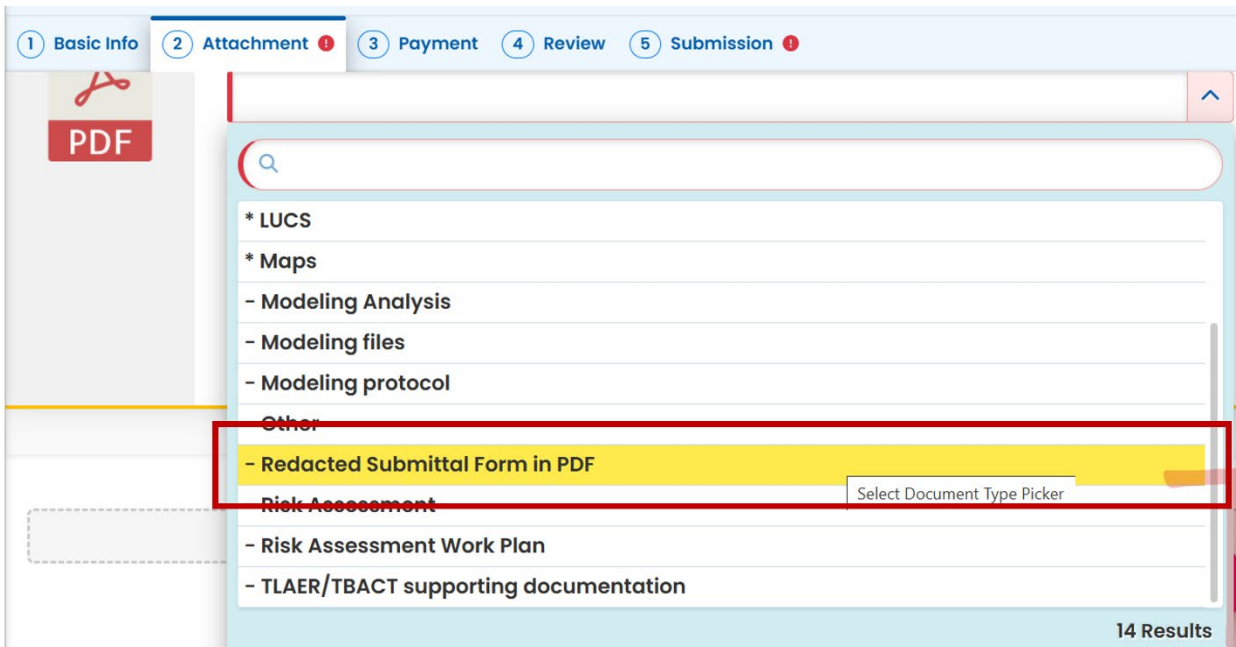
1 Basic Info 2 Attachment 3 Payment 4 Review 5 Submission

PDF

* LUCS
* Maps
- Modeling Analysis
- Modeling files
- Modeling protocol
- Other
- Redacted Submittal Form in PDF
- Risk Assessment
- Risk Assessment Work Plan
- TLAER/TBACT supporting documentation

Select Document Type Picker

14 Results